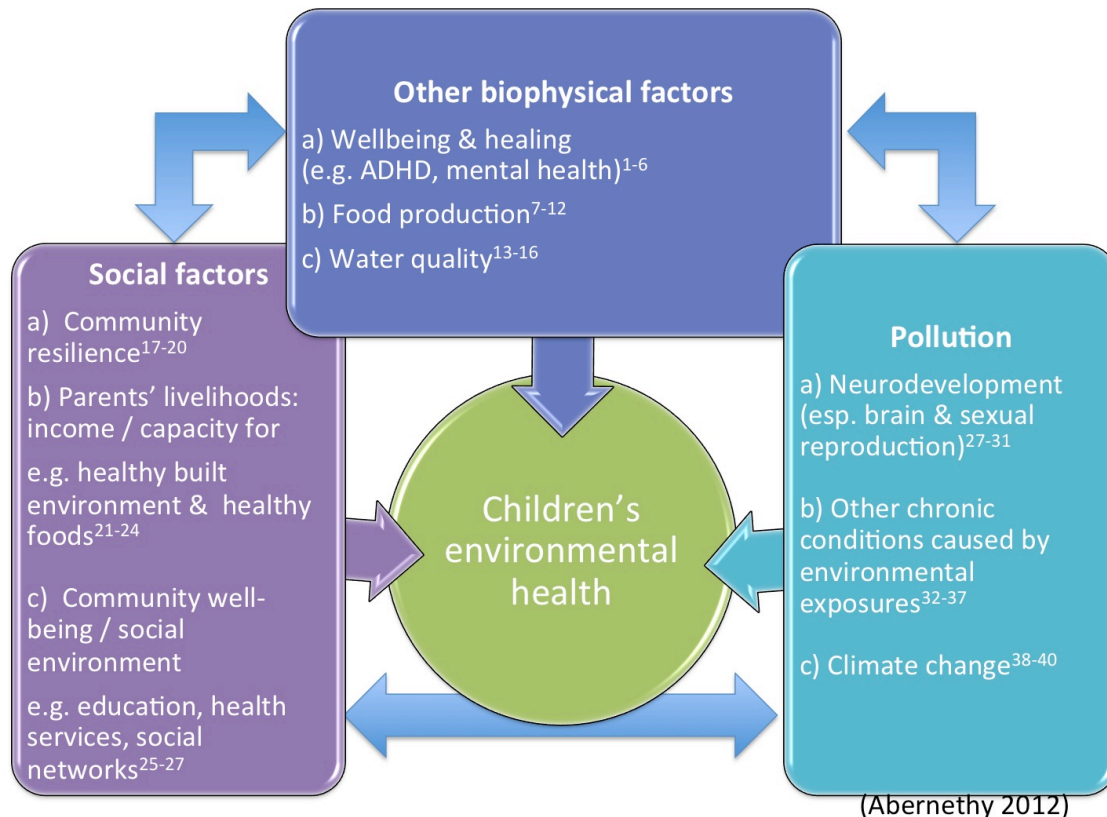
**Other biophysical factors**

a) Wellbeing & healing (e.g. ADHD, mental health)$^{1-6}$

b) Food production$^{7-12}$

c) Water quality$^{13-16}$

**Social factors**

a) Community resilience$^{17-20}$

b) Parents' livelihoods: income / capacity for

e.g. healthy built environment & healthy foods$^{21-24}$

c) Community well-being / social environment

e.g. education, health services, social networks$^{25-27}$

Children's environmental health

**Pollution**

a) Neurodevelopment (esp. brain & sexual reproduction)$^{27-31}$

b) Other chronic conditions caused by environmental exposures$^{32-37}$

c) Climate change$^{38-40}$

(Abernethy 2012)